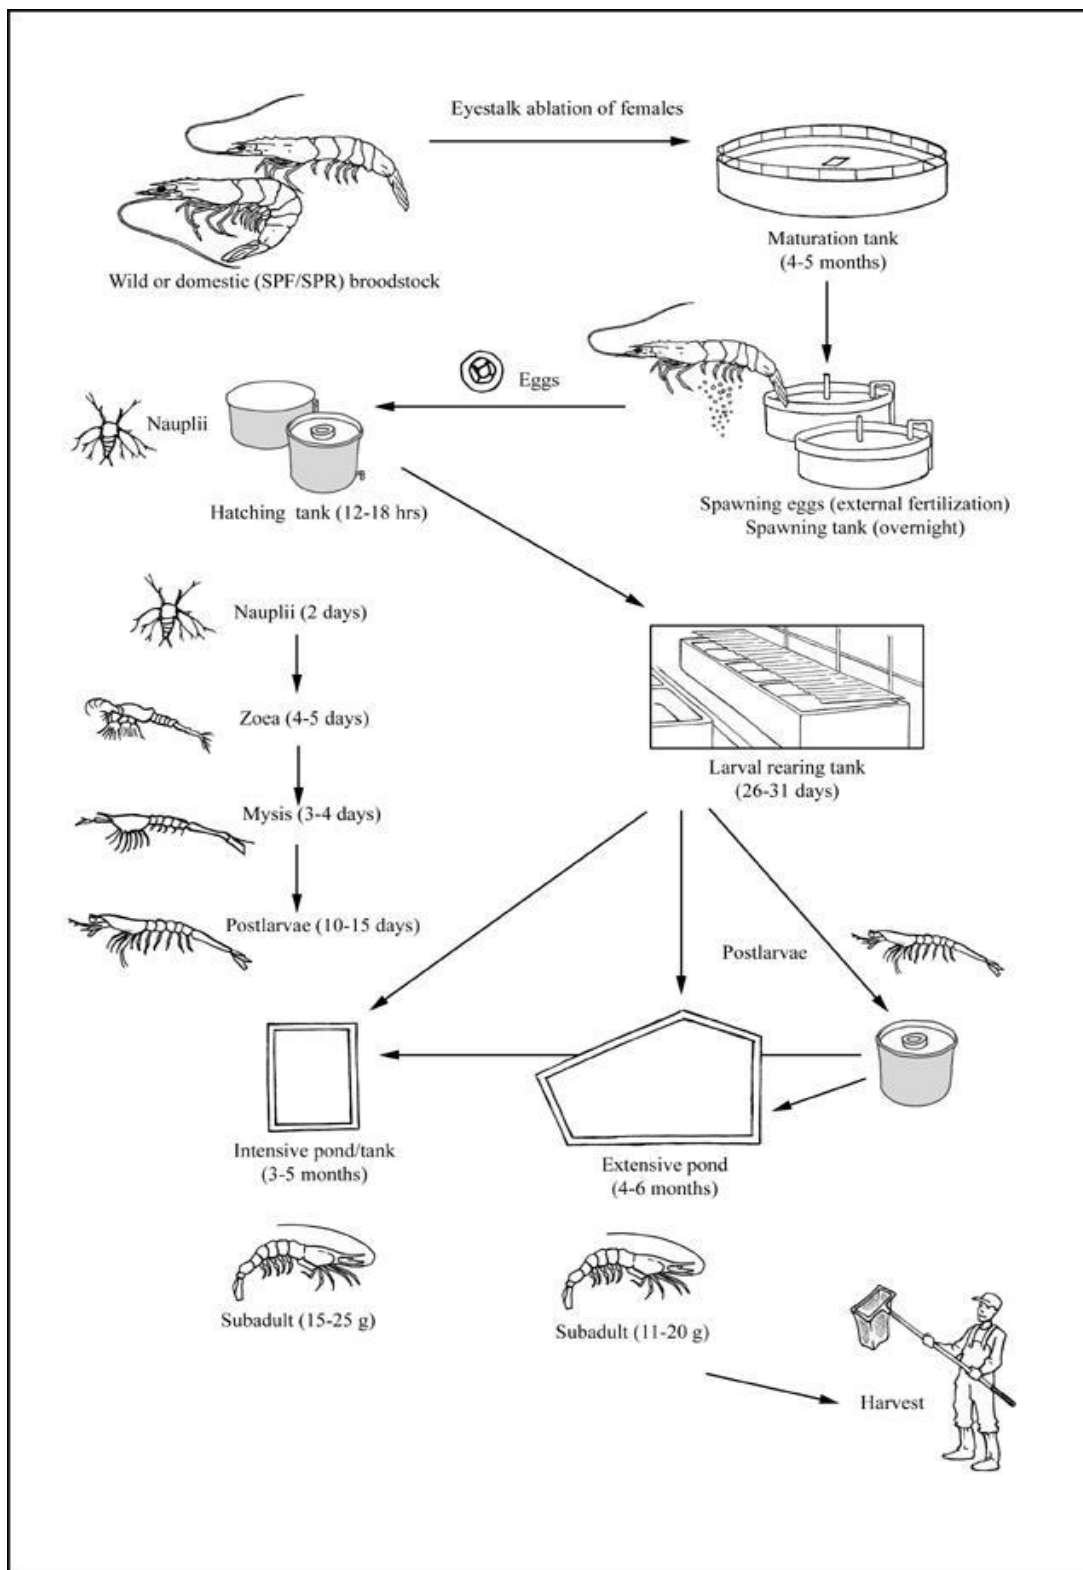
Eyestalk ablation of females

Wild or domestic (SPF/SPR) broodstock

Maturation tank
(4-5 months)

Eggs

Nauplii

Hatching tank (12-18 hrs)

Spawning eggs (external fertilization)
Spawning tank (overnight)

Nauplii (2 days)

Zoea (4-5 days)

Mysis (3-4 days)

Postlarvae (10-15 days)

Larval rearing tank
(26-31 days)

Postlarvae

Intensive pond/tank
(3-5 months)

Extensive pond
(4-6 months)

Subadult (15-25 g)

Subadult (11-20 g)

Harvest